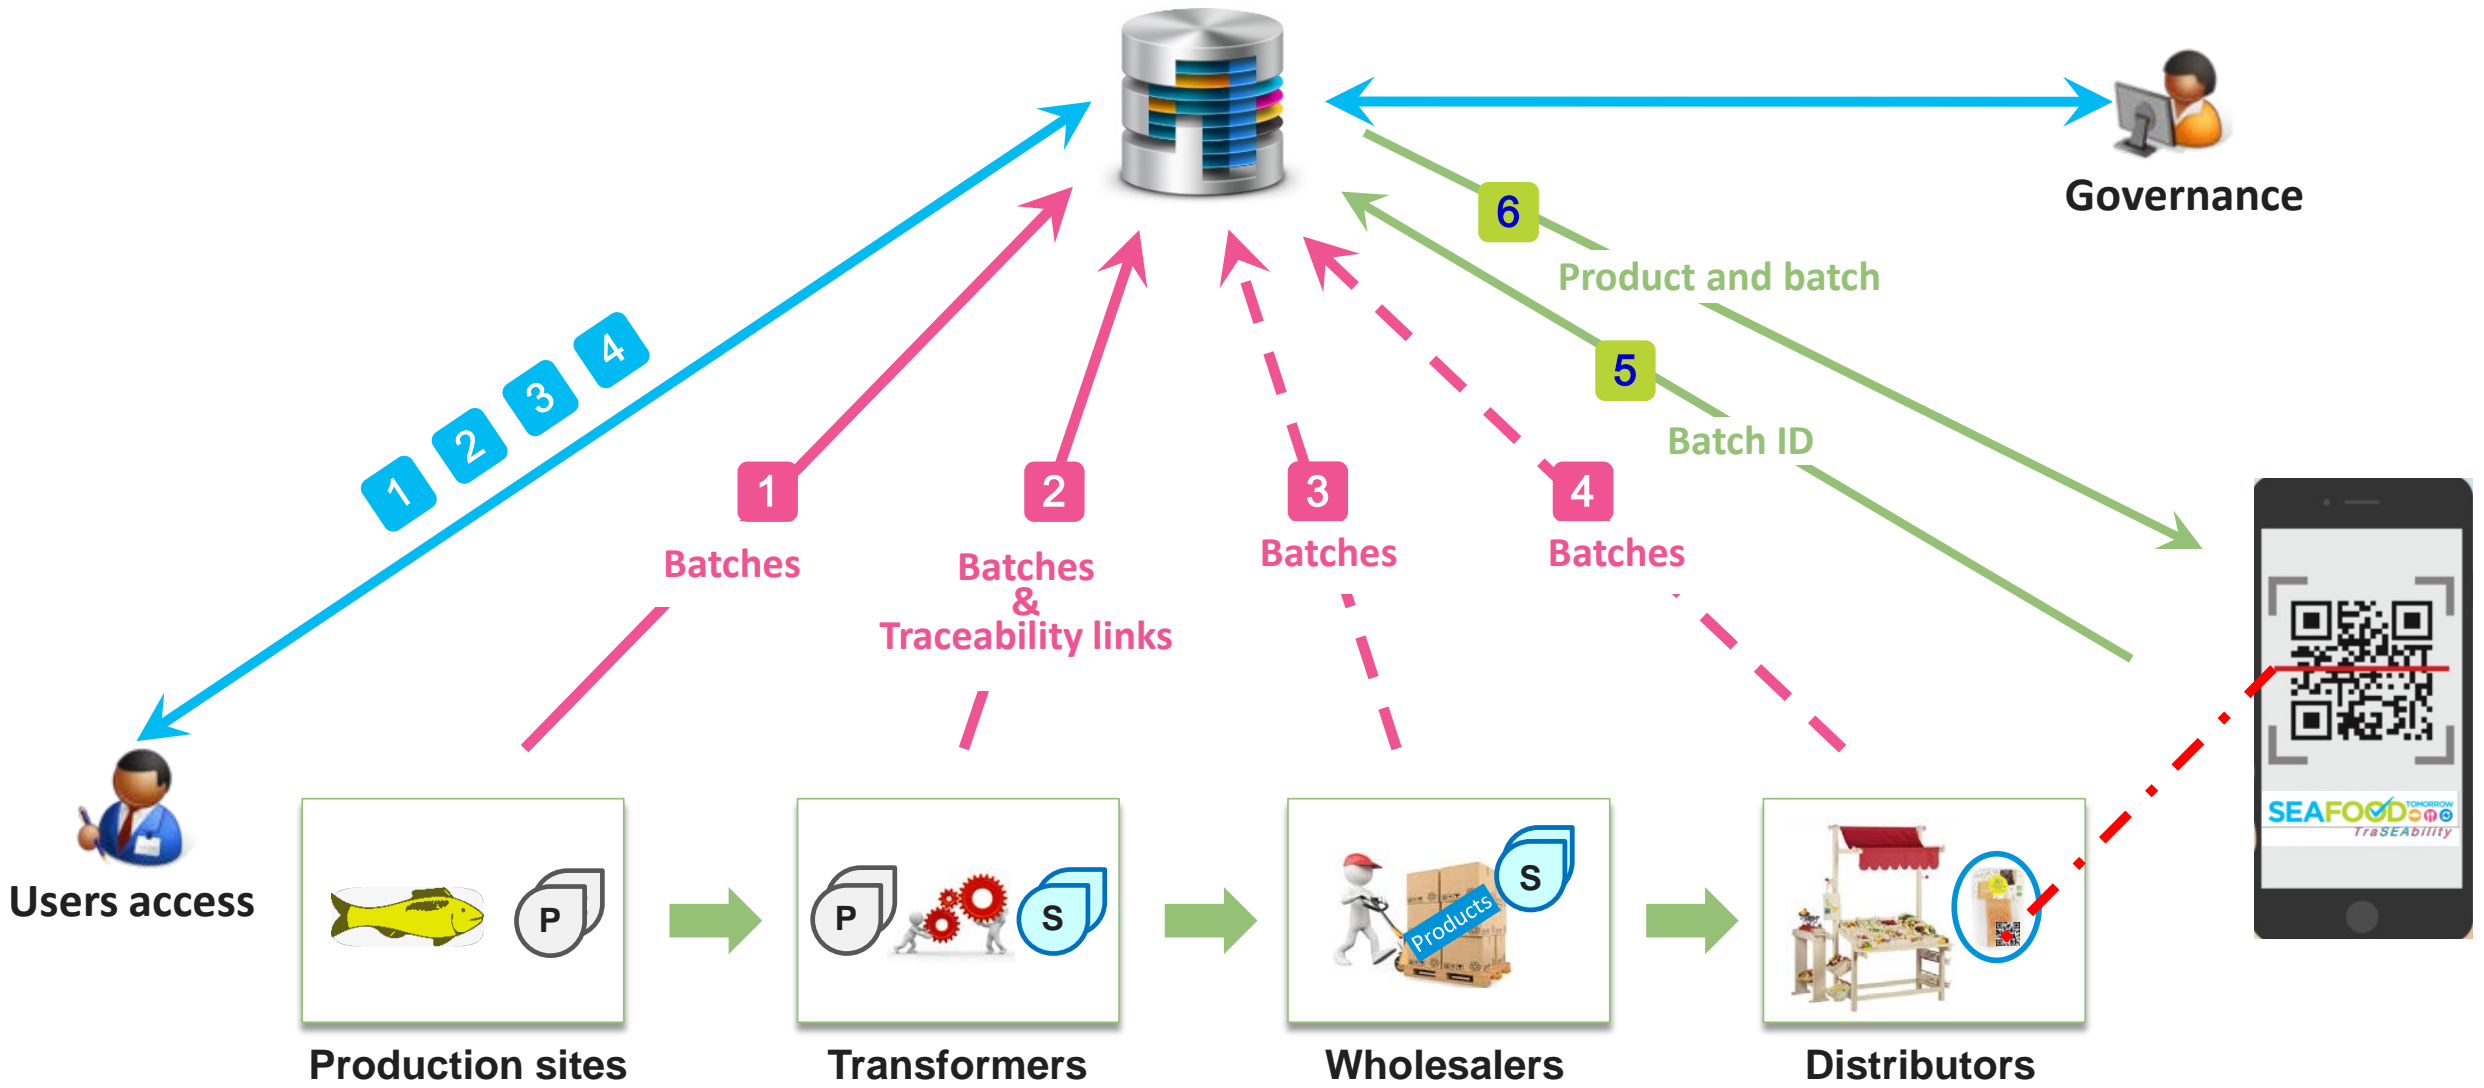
Governance

6
Product and batch

5
Batch ID

1 2 3 4

1
Batches

2
Batches
&
Traceability links

3
Batches

4
Batches

Users access

P

P

S

S

Products

SEAFOOD TOMORROW
TraSEAbility

Production sites

Transformers

Wholesalers

Distributors